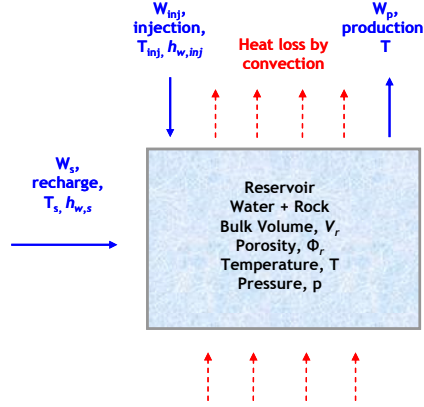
$W_{inj}$, injection, $T_{inj}$, $h_{w,inj}$

Heat loss by convection

$W_p$, production T

$W_s$, recharge, $T_s$, $h_{w,s}$

Reservoir
Water + Rock
Bulk Volume, $V_r$
Porosity, $\Phi_r$
Temperature, T
Pressure, p